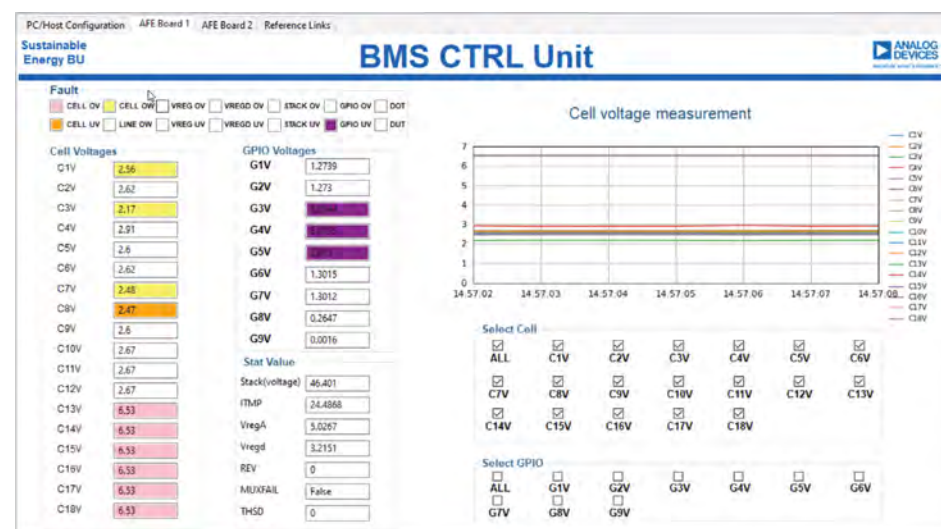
PC/Host Configuration | AFE Board 1 | AFE Board 2 | Reference Links

Sustainable Energy BU

BMS CTRL Unit

ANALOG DEVICES

Fault

CELL OV | CELL OW | VREG OV | VREGD OV | STACK OV | GPIO OV | DOT
CELL UV | LINE OW | VREG UV | VREGD UV | STACK UV | GPIO UV | DUT

Cell Voltages

| | |
|---|---|
| C1V | 2.56 |
| C2V | 2.62 |
| C3V | 2.17 |
| C4V | 2.91 |
| C5V | 2.6 |
| C6V | 2.62 |
| C7V | 2.48 |
| C8V | 2.47 |
| C9V | 2.6 |
| C10V | 2.67 |
| C11V | 2.67 |
| C12V | 2.67 |
| C13V | 6.53 |
| C14V | 6.53 |
| C15V | 6.53 |
| C16V | 6.53 |
| C17V | 6.53 |
| C18V | 6.53 |

GPIO Voltages

| | |
|---|---|
| G1V | 1.2739 |
| G2V | 1.273 |
| G3V | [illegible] |
| G4V | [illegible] |
| G5V | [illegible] |
| G6V | 1.3015 |
| G7V | 1.3012 |
| G8V | 0.2647 |
| G9V | 0.0016 |

Stat Value

| | |
|---|---|
| Stack(voltage) | 46.401 |
| ITMP | 24.4868 |
| VregA | 5.0267 |
| Vregd | 3.2151 |
| REV | 0 |
| MUXFAIL | False |
| THSD | 0 |

Cell voltage measurement

7 6 5 4 3 2 1 0
14:57:02 14:57:03 14:57:04 14:57:05 14:57:06 14:57:07 14:57:08

C1V C2V C3V C4V C5V C6V C7V C8V C9V C10V C11V C12V C13V C14V C15V C16V C17V C18V

Select Cell

ALL C1V C2V C3V C4V C5V C6V
C7V C8V C9V C10V C11V C12V C13V
C14V C15V C16V C17V C18V

Select GPIO

ALL G1V G2V G3V G4V G5V G6V
G7V G8V G9V